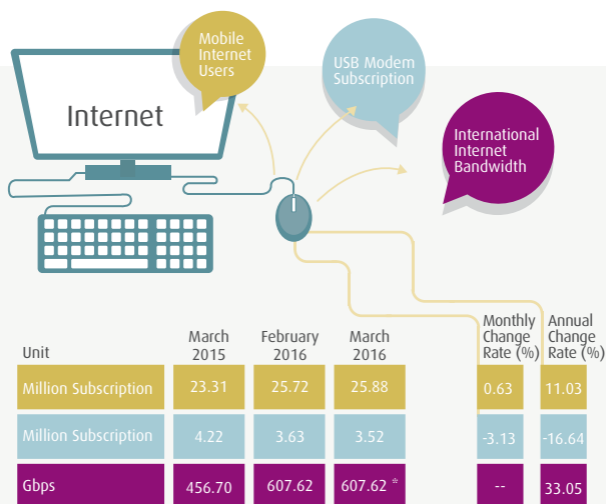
Internet

Mobile Internet Users

USB Modem Subscription

International Internet Bandwidth

| Unit | March 2015 | February 2016 | March 2016 | Monthly Change Rate (%) | Annual Change Rate (%) |
|---|---|---|---|---|---|
| Million Subscription | 23.31 | 25.72 | 25.88 | 0.63 | 11.03 |
| Million Subscription | 4.22 | 3.63 | 3.52 | -3.13 | -16.64 |
| Gbps | 456.70 | 607.62 | 607.62 * | -- | 33.05 |